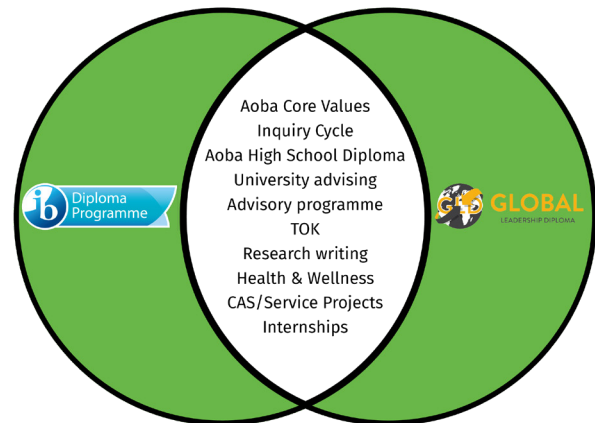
ib Diploma Programme

Aoba Core Values
Inquiry Cycle
Aoba High School Diploma
University advising
Advisory programme
TOK
Research writing
Health & Wellness
CAS/Service Projects
Internships

GLOBAL
LEADERSHIP DIPLOMA